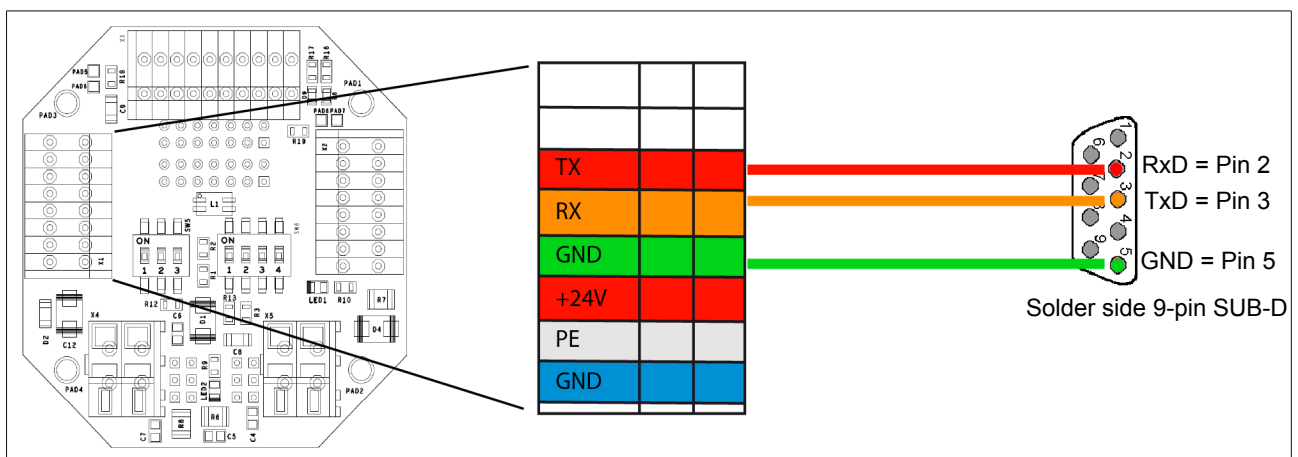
X3
PAD5
R18
PAD6
C9
R17
R16
PAD1
C3
PAD8
PAD7
PAD3
R19
X2
L1
SW5
ON
1 2 3
R2
R1
ON
1 2 3 4
SW6
X1
LED1
R10
R7
R12
C6
D1
R13
R3
X4
X5
D4
D2
C12
R9
C8
LED2
PAD4
PAD2
R8
R6
C7
C5
C4

| | | |
|---|---|---|
| | | |
| | | |
| TX | | |
| RX | | |
| GND | | |
| +24V | | |
| PE | | |
| GND | | |

6
7
8
9
1
2
3
4
5
RxD = Pin 2
TxD = Pin 3
GND = Pin 5
Solder side 9-pin SUB-D